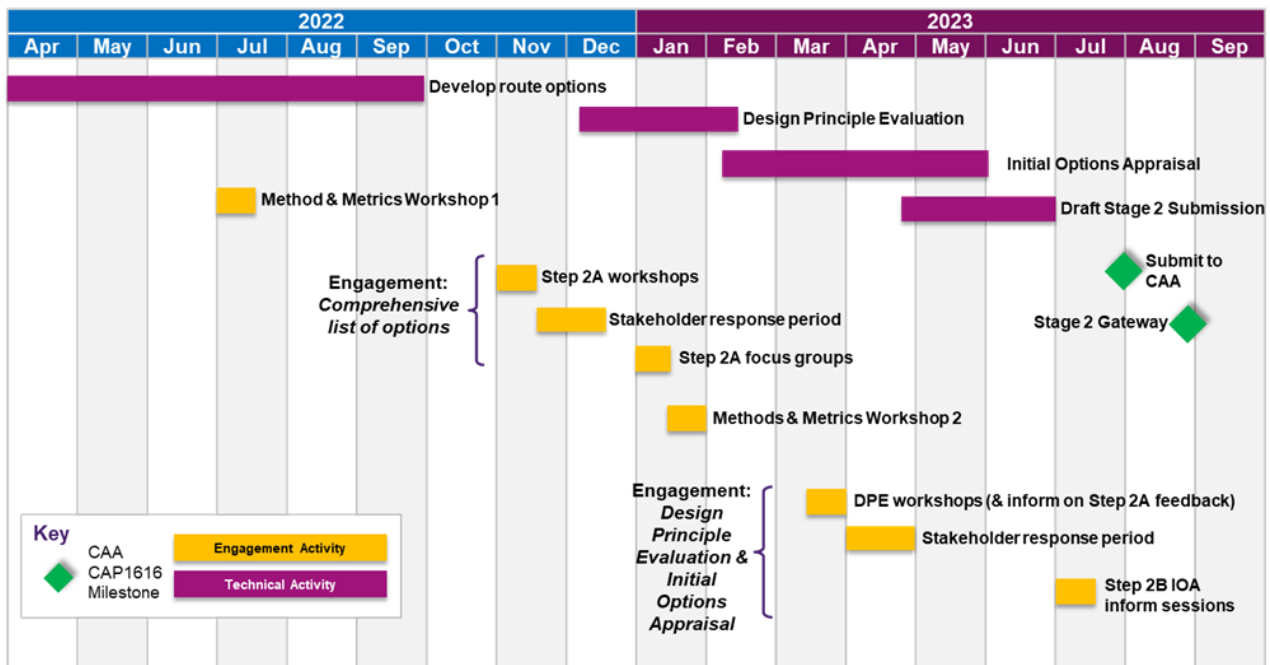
2022

2023

| Apr | May | Jun | Jul | Aug | Sep | Oct | Nov | Dec | Jan | Feb | Mar | Apr | May | Jun | Jul | Aug | Sep |
|---|---|---|---|---|---|---|---|---|---|---|---|---|---|---|---|---|---|

Develop route options

Design Principle Evaluation

Initial Options Appraisal

Method & Metrics Workshop 1

Draft Stage 2 Submission

Engagement: *Comprehensive list of options*

Step 2A workshops

Submit to CAA

Stakeholder response period

Stage 2 Gateway

Step 2A focus groups

Methods & Metrics Workshop 2

Engagement: *Design Principle Evaluation & Initial Options Appraisal*

DPE workshops (& inform on Step 2A feedback)

Stakeholder response period

Step 2B IOA inform sessions

Key

CAA CAP1616 Milestone

Engagement Activity

Technical Activity